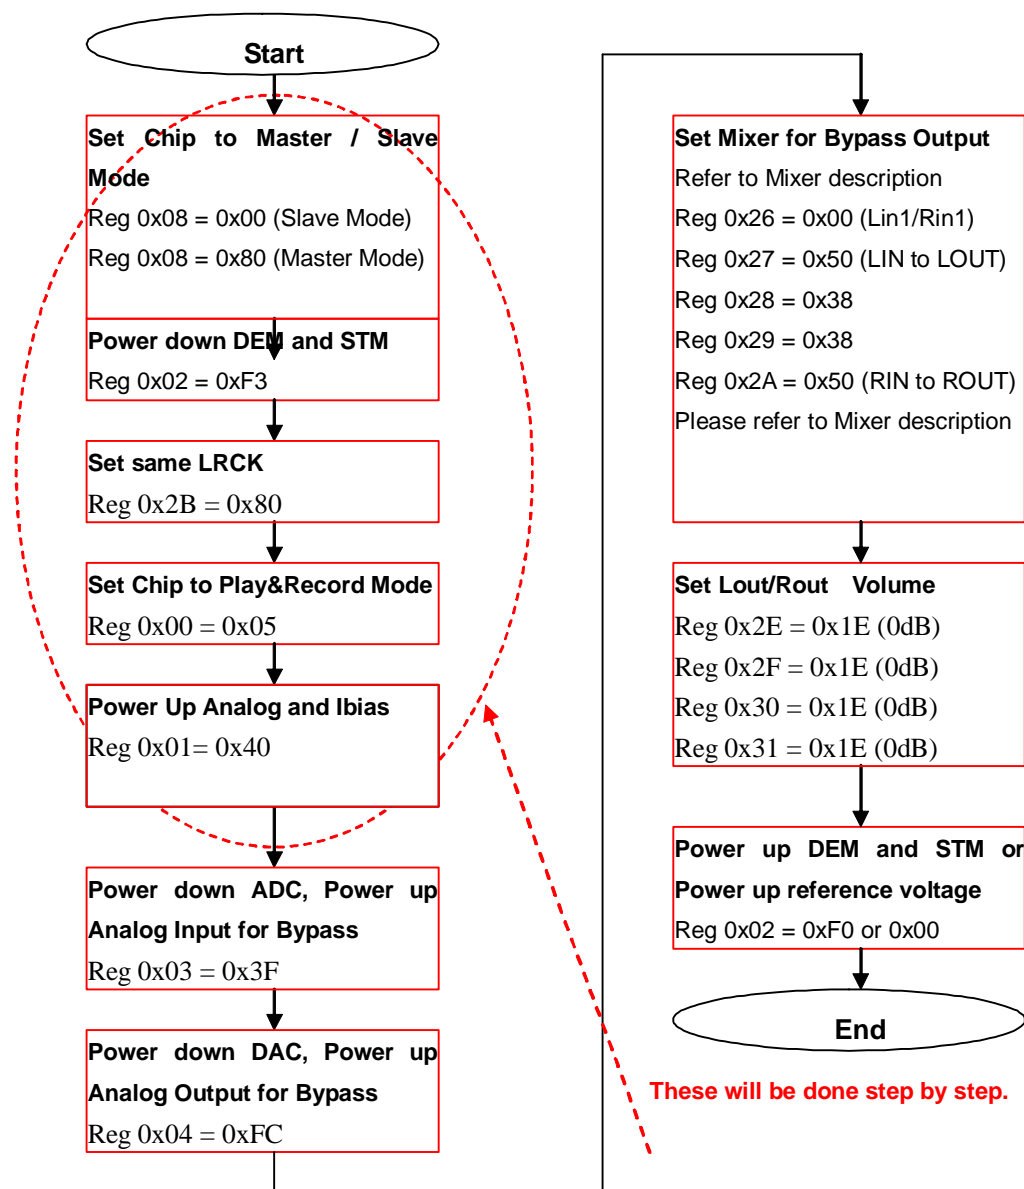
Start

Set Chip to Master / Slave Mode
Reg 0x08 = 0x00 (Slave Mode)
Reg 0x08 = 0x80 (Master Mode)

Power down DEM and STM
Reg 0x02 = 0xF3

Set same LRCK
Reg 0x2B = 0x80

Set Chip to Play&Record Mode
Reg 0x00 = 0x05

Power Up Analog and Ibias
Reg 0x01= 0x40

Power down ADC, Power up Analog Input for Bypass
Reg 0x03 = 0x3F

Power down DAC, Power up Analog Output for Bypass
Reg 0x04 = 0xFC

Set Mixer for Bypass Output
Refer to Mixer description
Reg 0x26 = 0x00 (Lin1/Rin1)
Reg 0x27 = 0x50 (LIN to LOUT)
Reg 0x28 = 0x38
Reg 0x29 = 0x38
Reg 0x2A = 0x50 (RIN to ROUT)
Please refer to Mixer description

Set Lout/Rout Volume
Reg 0x2E = 0x1E (0dB)
Reg 0x2F = 0x1E (0dB)
Reg 0x30 = 0x1E (0dB)
Reg 0x31 = 0x1E (0dB)

Power up DEM and STM or Power up reference voltage
Reg 0x02 = 0xF0 or 0x00

End

These will be done step by step.